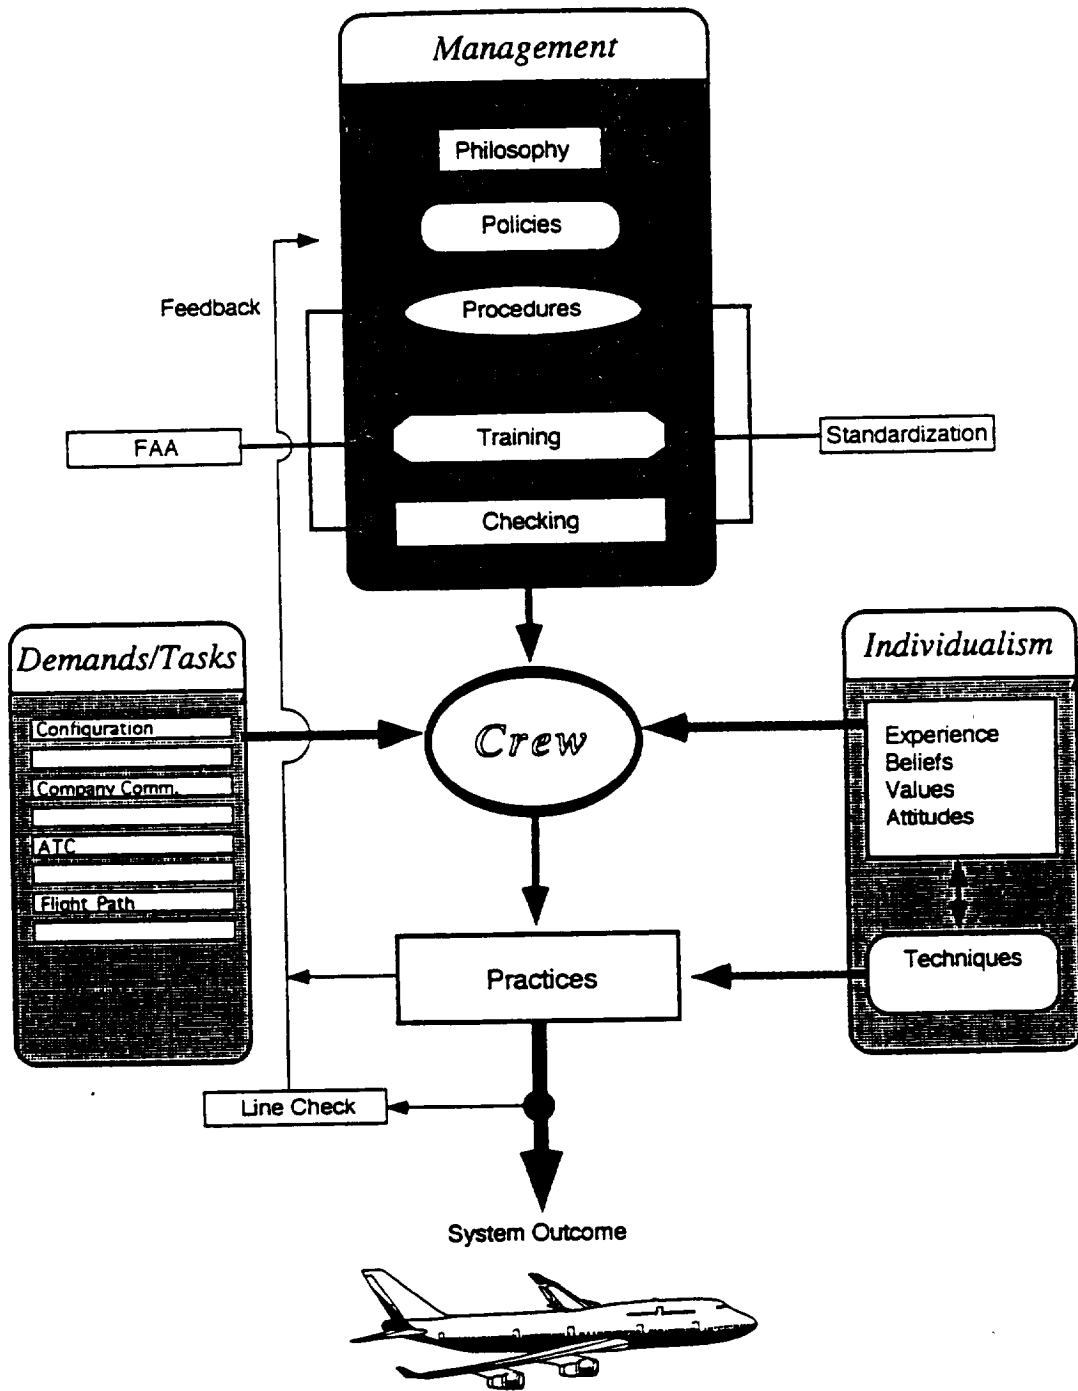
Management

Philosophy

Policies

Procedures

Training

Checking

Feedback

FAA

Standardization

Demands/Tasks

Configuration

Company Comm.

ATC

Flight Path

Crew

Individualism

Experience
Beliefs
Values
Attitudes

Techniques

Practices

Line Check

System Outcome